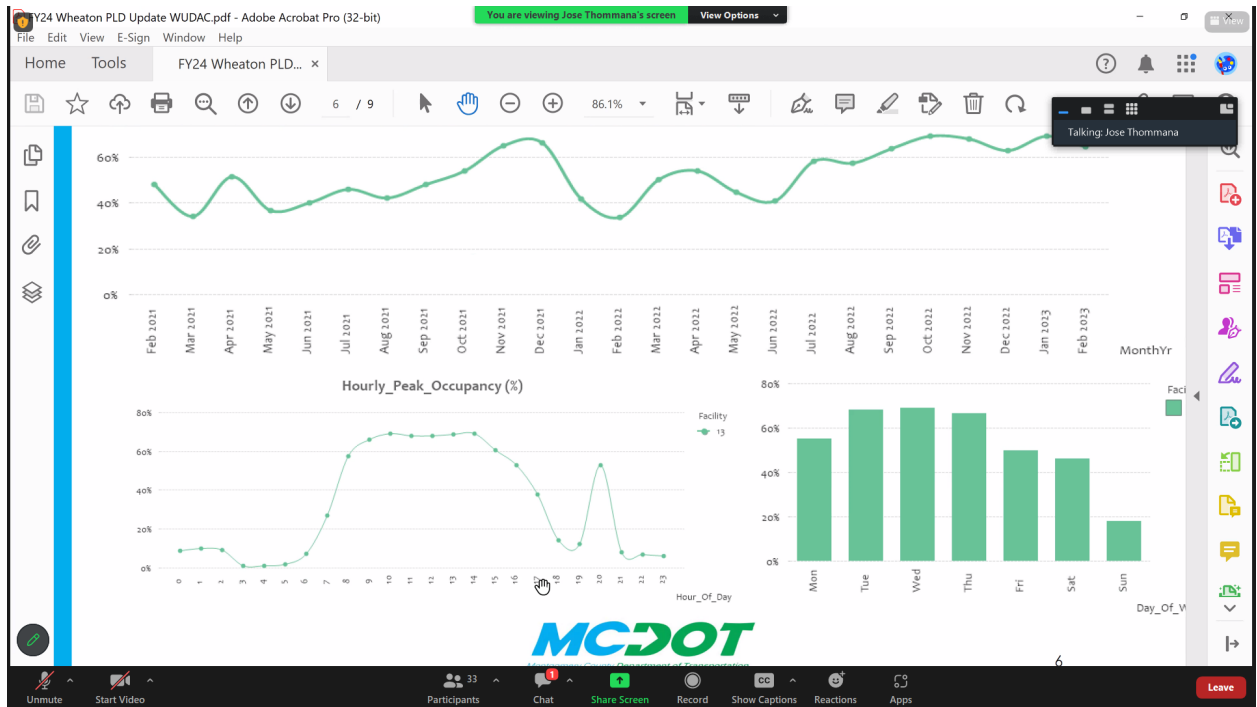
FY24 Wheaton PLD Update WUDAC.pdf - Adobe Acrobat Pro (32-bit)

You are viewing Jose Thommana's screen
View Options

View

File Edit View E-Sign Window Help

Home Tools FY24 Wheaton PLD... ×

6 / 9

86.1%

Talking: Jose Thommana

60%
40%
20%
0%

Feb 2021
Mar 2021
Apr 2021
May 2021
Jun 2021
Jul 2021
Aug 2021
Sep 2021
Oct 2021
Nov 2021
Dec 2021
Jan 2022
Feb 2022
Mar 2022
Apr 2022
May 2022
Jun 2022
Jul 2022
Aug 2022
Sep 2022
Oct 2022
Nov 2022
Dec 2022
Jan 2023
Feb 2023

MonthYr

Hourly_Peak_Occupancy (%)

80%
60%
40%
20%
0%

Facility
13

0 1 2 3 4 5 6 7 8 9 10 11 12 13 14 15 16 17 18 19 20 21 22 23

Hour_Of_Day

80%
60%
40%
20%
0%

Mon
Tue
Wed
Thu
Fri
Sat
Sun

Day_Of_W

Faci

MCDOT
Montgomery County Department of Transportation

6

Unmute
Start Video
33
Participants
1
Chat
Share Screen
Record
CC
Show Captions
Reactions
Apps
Leave